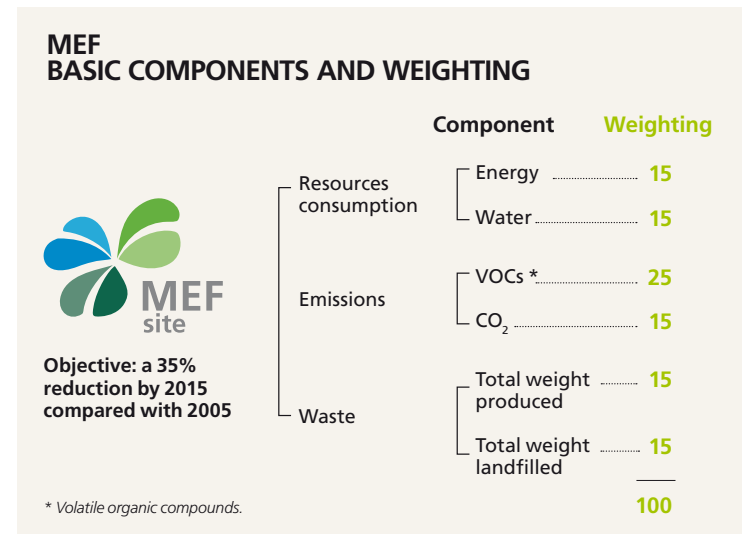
MEF
BASIC COMPONENTS AND WEIGHTING

MEF
site

Objective: a 35% reduction by 2015 compared with 2005

| | Component | Weighting |
|---|---|---|
| Resources consumption | Energy | 15 |
| | Water | 15 |
| Emissions | VOCs * | 25 |
| | $CO_2$ | 15 |
| Waste | Total weight produced | 15 |
| | Total weight landfilled | 15 |
| | | 100 |

* Volatile organic compounds.